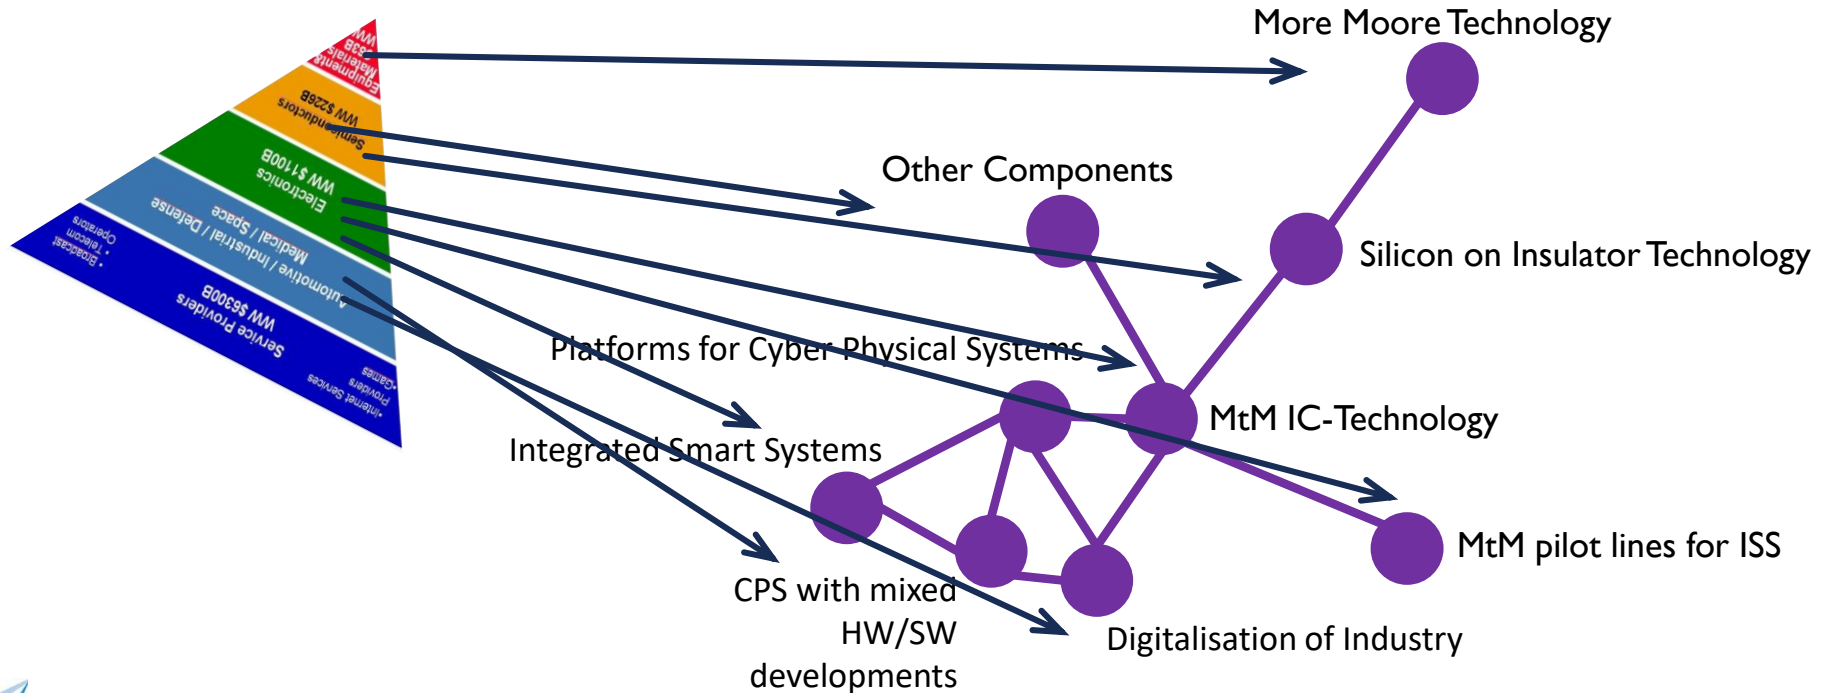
Equipment & Materials WW $38B

Semiconductors WW $226B

Electronics WW $1100B

Automotive / Industrial / Defense Medical / Space

Service Providers WW $6300B

• Broadcast • Telecom Operators

• Internet Services • Games Providers

More Moore Technology

Other Components

Silicon on Insulator Technology

Platforms for Cyber Physical Systems

MtM IC-Technology

Integrated Smart Systems

MtM pilot lines for ISS

CPS with mixed HW/SW developments

Digitalisation of Industry